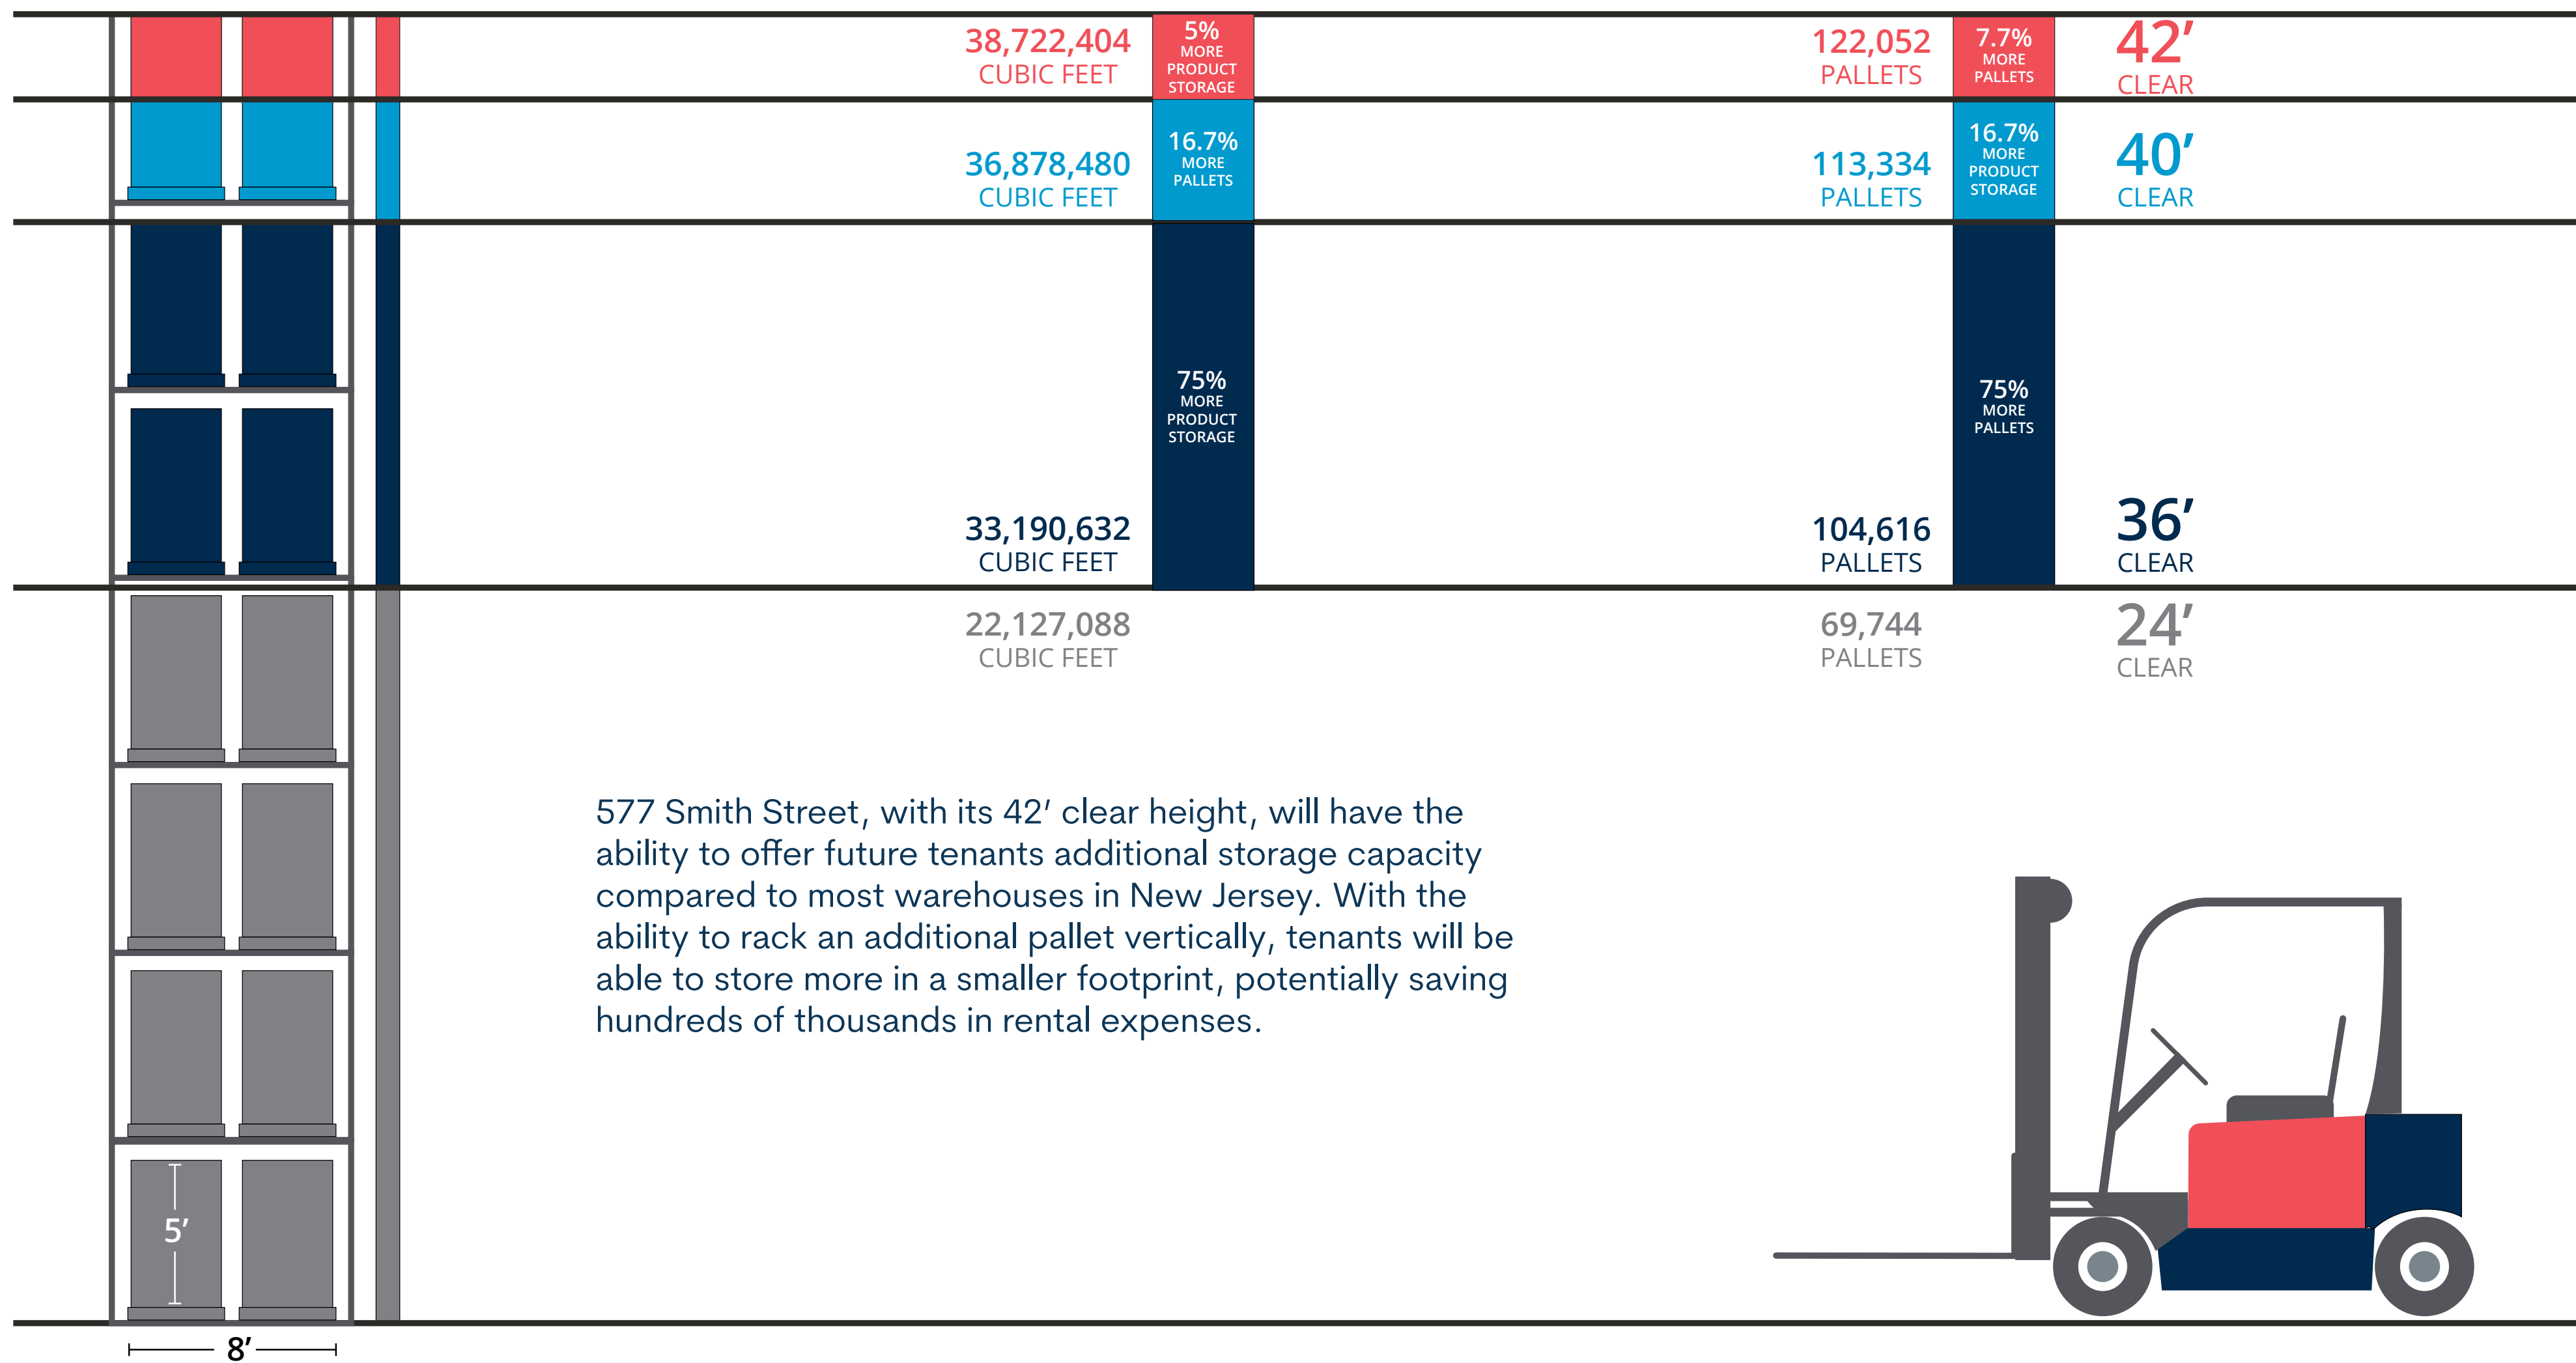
38,722,404
CUBIC FEET

5%
MORE
PRODUCT
STORAGE

122,052
PALLETS

7.7%
MORE
PALLETS

42′
CLEAR

36,878,480
CUBIC FEET

16.7%
MORE
PALLETS

113,334
PALLETS

16.7%
MORE
PRODUCT
STORAGE

40′
CLEAR

75%
MORE
PRODUCT
STORAGE

75%
MORE
PALLETS

33,190,632
CUBIC FEET

104,616
PALLETS

36′
CLEAR

22,127,088
CUBIC FEET

69,744
PALLETS

24′
CLEAR

577 Smith Street, with its 42′ clear height, will have the ability to offer future tenants additional storage capacity compared to most warehouses in New Jersey. With the ability to rack an additional pallet vertically, tenants will be able to store more in a smaller footprint, potentially saving hundreds of thousands in rental expenses.

5′

8′